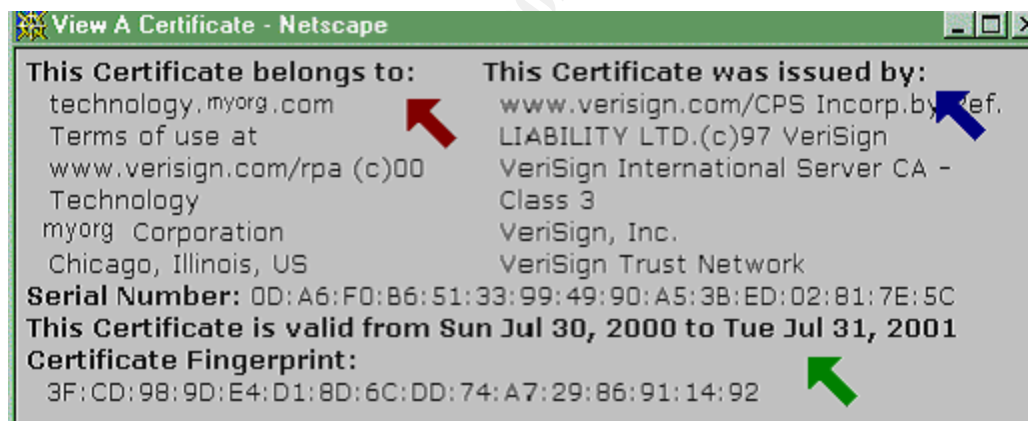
View A Certificate - Netscape

This Certificate belongs to:
technology.myorg.com
Terms of use at
www.verisign.com/rpa (c)00
Technology
myorg Corporation
Chicago, Illinois, US

This Certificate was issued by:
www.verisign.com/CPS Incorp.by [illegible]ef.
LIABILITY LTD.(c)97 VeriSign
VeriSign International Server CA - Class 3
VeriSign, Inc.
VeriSign Trust Network

Serial Number: 0D:A6:F0:B6:51:33:99:49:90:A5:3B:ED:02:81:7E:5C
This Certificate is valid from Sun Jul 30, 2000 to Tue Jul 31, 2001
Certificate Fingerprint:
3F:CD:98:9D:E4:D1:8D:6C:DD:74:A7:29:86:91:14:92